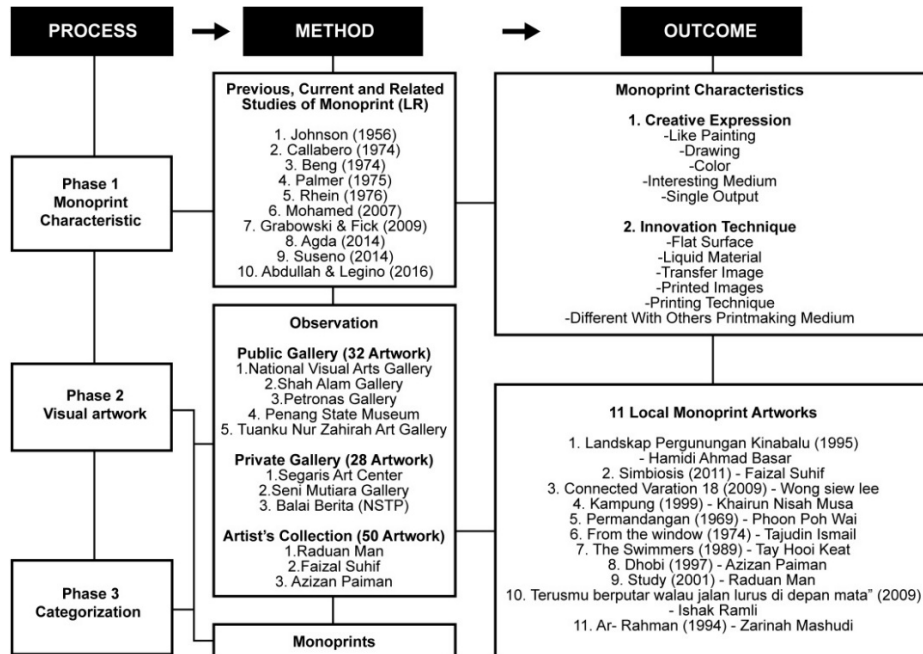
PROCESS

METHOD

OUTCOME

Phase 1
Monoprint
Characteristic

Phase 2
Visual artwork

Phase 3
Categorization

Previous, Current and Related Studies of Monoprint (LR)

1. Johnson (1956)
2. Callabero (1974)
3. Beng (1974)
4. Palmer (1975)
5. Rhein (1976)
6. Mohamed (2007)
7. Grabowski & Fick (2009)
8. Agda (2014)
9. Suseno (2014)
10. Abdullah & Legino (2016)

Observation

Public Gallery (32 Artwork)
1.National Visual Arts Gallery
2.Shah Alam Gallery
3.Petronas Gallery
4. Penang State Museum
5. Tuanku Nur Zahirah Art Gallery

Private Gallery (28 Artwork)
1.Segaris Art Center
2.Seni Mutiara Gallery
3. Balai Berita (NSTP)

Artist's Collection (50 Artwork)
1.Raduan Man
2.Faizal Suhif
3. Azizan Paiman

Monoprints

Monoprint Characteristics

1. Creative Expression
-Like Painting
-Drawing
-Color
-Interesting Medium
-Single Output

2. Innovation Technique
-Flat Surface
-Liquid Material
-Transfer Image
-Printed Images
-Printing Technique
-Different With Others Printmaking Medium

11 Local Monoprint Artworks

1. Landskap Pergunungan Kinabalu (1995) - Hamidi Ahmad Basar
2. Simbiosis (2011) - Faizal Suhif
3. Connected Varation 18 (2009) - Wong siew lee
4. Kampung (1999) - Khairun Nisah Musa
5. Permandangan (1969) - Phoon Poh Wai
6. From the window (1974) - Tajudin Ismail
7. The Swimmers (1989) - Tay Hooi Keat
8. Dhobi (1997) - Azizan Paiman
9. Study (2001) - Raduan Man
10. Terusmu berputar walau jalan lurus di depan mata" (2009) - Ishak Ramli
11. Ar- Rahman (1994) - Zarinah Mashudi